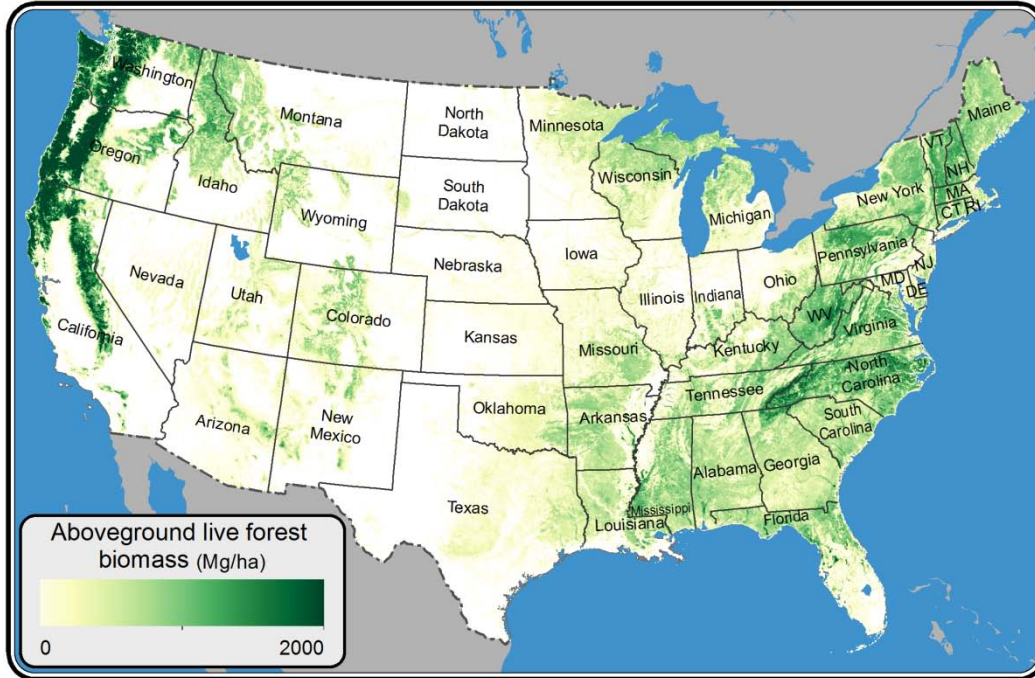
Washington
Montana
North Dakota
Minnesota
Maine
Oregon
Idaho
South Dakota
Wisconsin
VT
NH
New York
MA
CT
RI
Wyoming
Michigan
Pennsylvania
Iowa
Nebraska
NJ
Nevada
Utah
Ohio
MD
Illinois
Indiana
DE
Colorado
Kansas
WV
California
Virginia
Missouri
Kentucky
North Carolina
Tennessee
Oklahoma
Arkansas
Arizona
New Mexico
South Carolina
Alabama
Georgia
Mississippi
Texas
Louisiana
Florida

Aboveground live forest biomass (Mg/ha)
0
2000